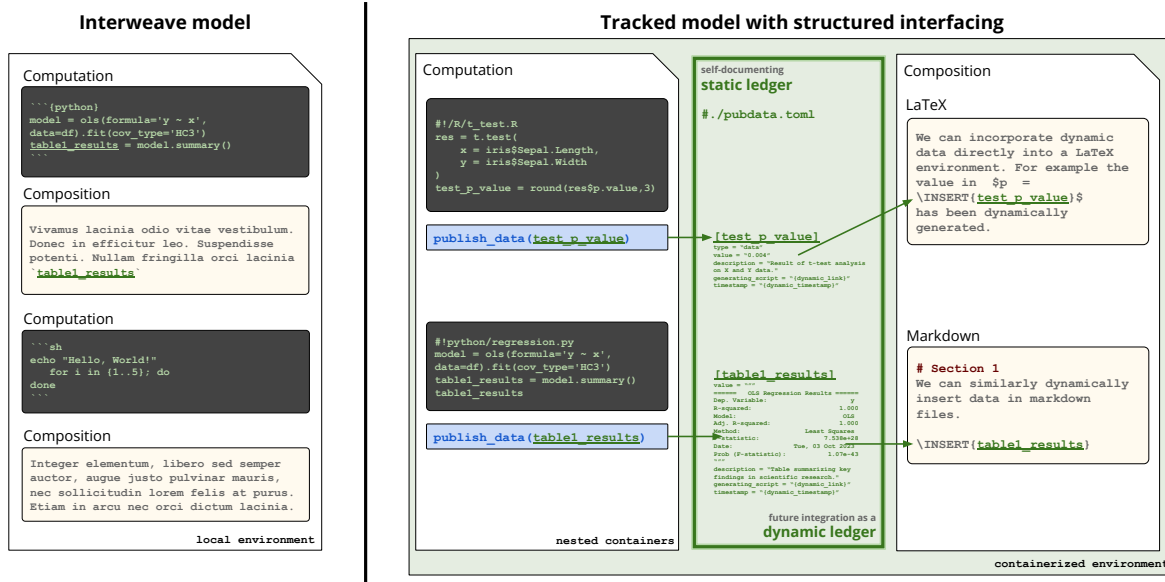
Interweave model

Computation

```{python}
model = ols(formula='y ~ x', data=df).fit(cov_type='HC3')
table1_results = model.summary()
```

Composition

Vivamus lacinia odio vitae vestibulum. Donec in efficitur leo. Suspendisse potenti. Nullam fringilla orci lacinia `table1_results`

Computation

```sh
echo "Hello, World!"
for i in {1..5}; do
done
```

Composition

Integer elementum, libero sed semper auctor, augue justo pulvinar mauris, nec sollicitudin lorem felis at purus. Etiam in arcu nec orci dictum lacinia.

local environment

Tracked model with structured interfacing

Computation

#!/R/t_test.R
res = t.test(
x = iris$Sepal.Length,
y = iris$Sepal.Width
)
test_p_value = round(res$p.value,3)

publish_data(test_p_value)

#!python/regression.py
model = ols(formula='y ~ x', data=df).fit(cov_type='HC3')
table1_results = model.summary()
table1_results

publish_data(table1_results)

nested containers

self-documenting
static ledger

#./pubdata.toml

[test_p_value]
type = "data"
value = "0.004"
description = "Result of t-test analysis on X and Y data."
generating_script = "{dynamic_link}"
timestamp = "{dynamic_timestamp}"

[table1_results]
value = """
====== OLS Regression Results ======
Dep. Variable: y
R-squared: 1.000
Model: OLS
Adj. R-squared: 1.000
Method: Least Squares
F-statistic: 7.538e+28
Date: Tue, 03 Oct 2023
Prob (F-statistic): 1.07e-43
"""
description = "Table summarizing key findings in scientific research."
generating_script = "{dynamic_link}"
timestamp = "{dynamic_timestamp}"

future integration as a
dynamic ledger

Composition

LaTeX

We can incorporate dynamic data directly into a LaTeX environment. For example the value in $p = \INSERT{test_p_value}$ has been dynamically generated.

Markdown

# Section 1
We can similarly dynamically insert data in markdown files.

\INSERT{table1_results}

containerized environment